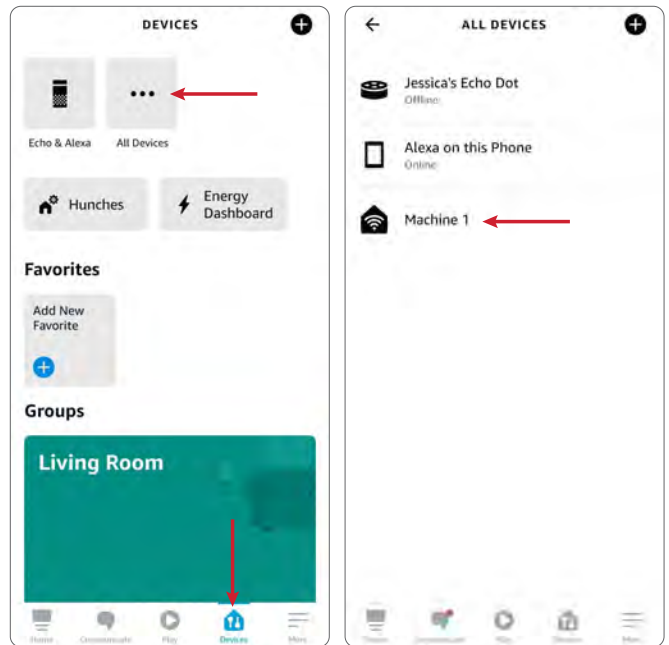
DEVICES

Echo & Alexa

All Devices

Hunches

Energy Dashboard

Favorites

Add New Favorite

Groups

Living Room

Home Communicate Play Devices More

ALL DEVICES

Jessica's Echo Dot
Offline

Alexa on this Phone
Online

Machine 1

Home Communicate Play Devices More